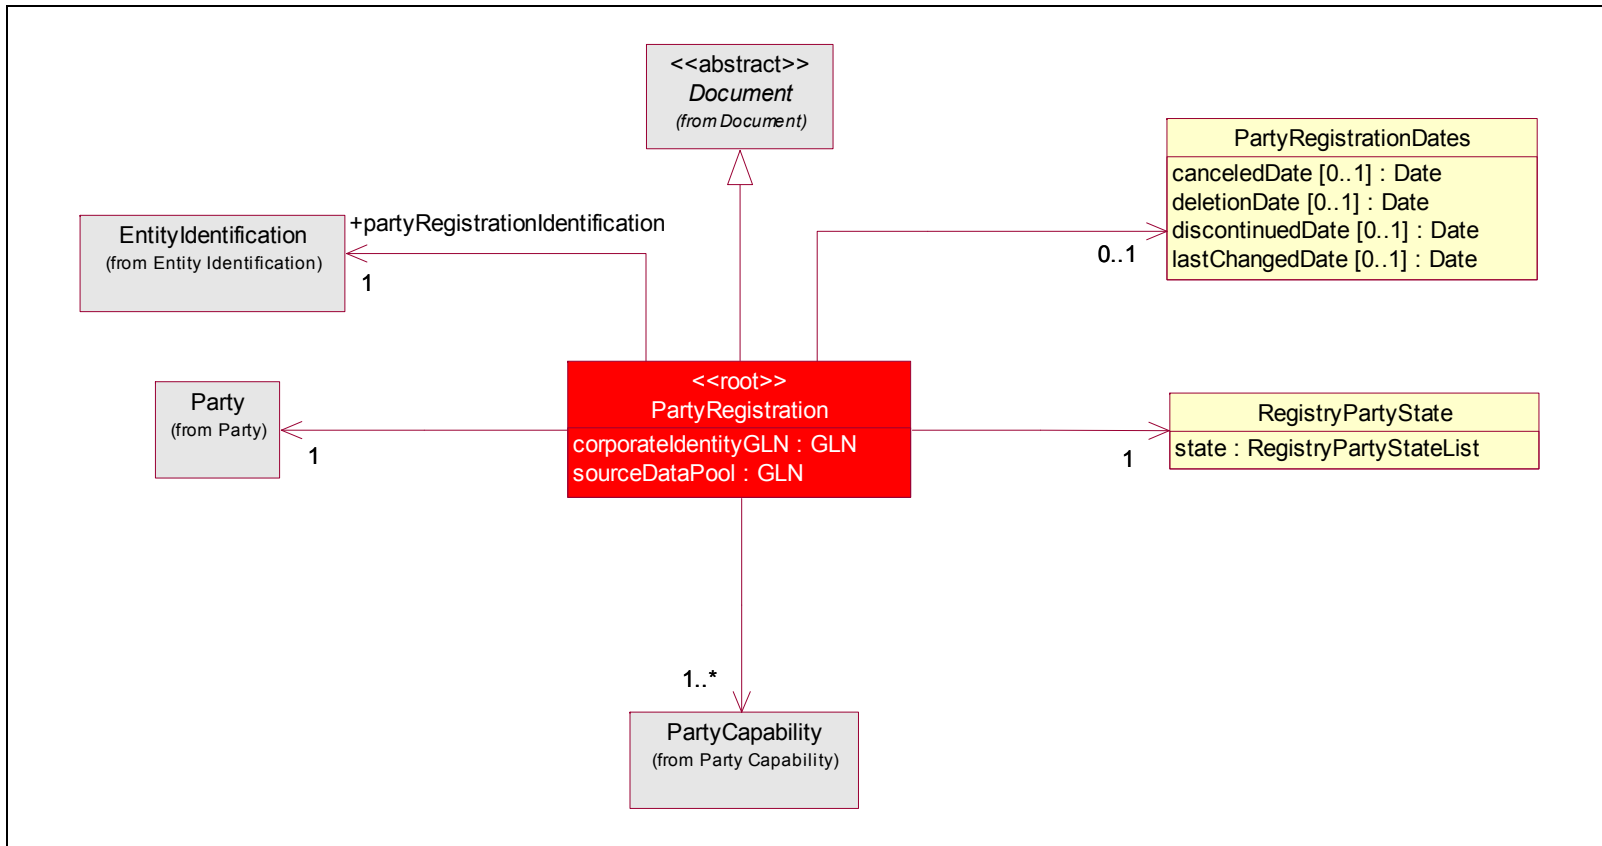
<<abstract>>
Document
(from Document)

PartyRegistrationDates
canceledDate [0..1] : Date
deletionDate [0..1] : Date
discontinuedDate [0..1] : Date
lastChangedDate [0..1] : Date

EntityIdentification
(from Entity Identification)

+partyRegistrationIdentification

1

0..1

Party
(from Party)

1

<<root>>
PartyRegistration
corporateIdentityGLN : GLN
sourceDataPool : GLN

RegistryPartyState
state : RegistryPartyStateList

1

1..*

PartyCapability
(from Party Capability)